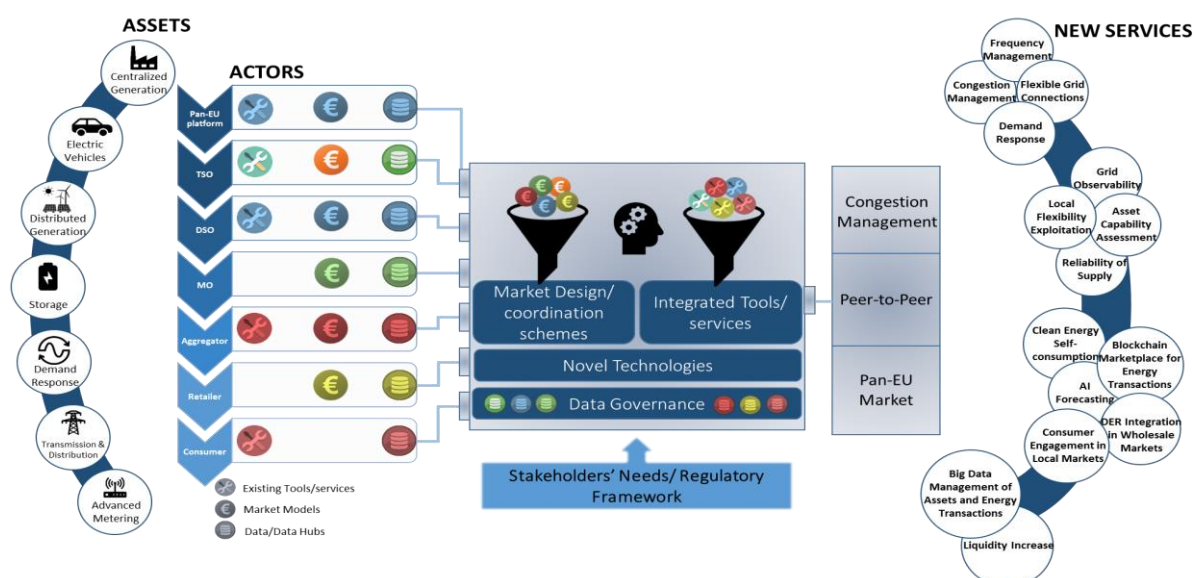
ASSETS

Centralized Generation

Electric Vehicles

Distributed Generation

Storage

Demand Response

Transmission & Distribution

Advanced Metering

ACTORS

Pan-EU platform

TSO

DSO

MO

Aggregator

Retailer

Consumer

Existing Tools/services

Market Models

Data/Data Hubs

Market Design/ coordination schemes

Integrated Tools/ services

Novel Technologies

Data Governance

Stakeholders' Needs/ Regulatory Framework

Congestion Management

Peer-to-Peer

Pan-EU Market

NEW SERVICES

Frequency Management

Congestion Management

Flexible Grid Connections

Demand Response

Grid Observability

Local Flexibility Exploitation

Asset Capability Assessment

Reliability of Supply

Clean Energy Self-consumption

Blockchain Marketplace for Energy Transactions

AI Forecasting

DER Integration in Wholesale Markets

Consumer Engagement in Local Markets

Big Data Management of Assets and Energy Transactions

Liquidity Increase